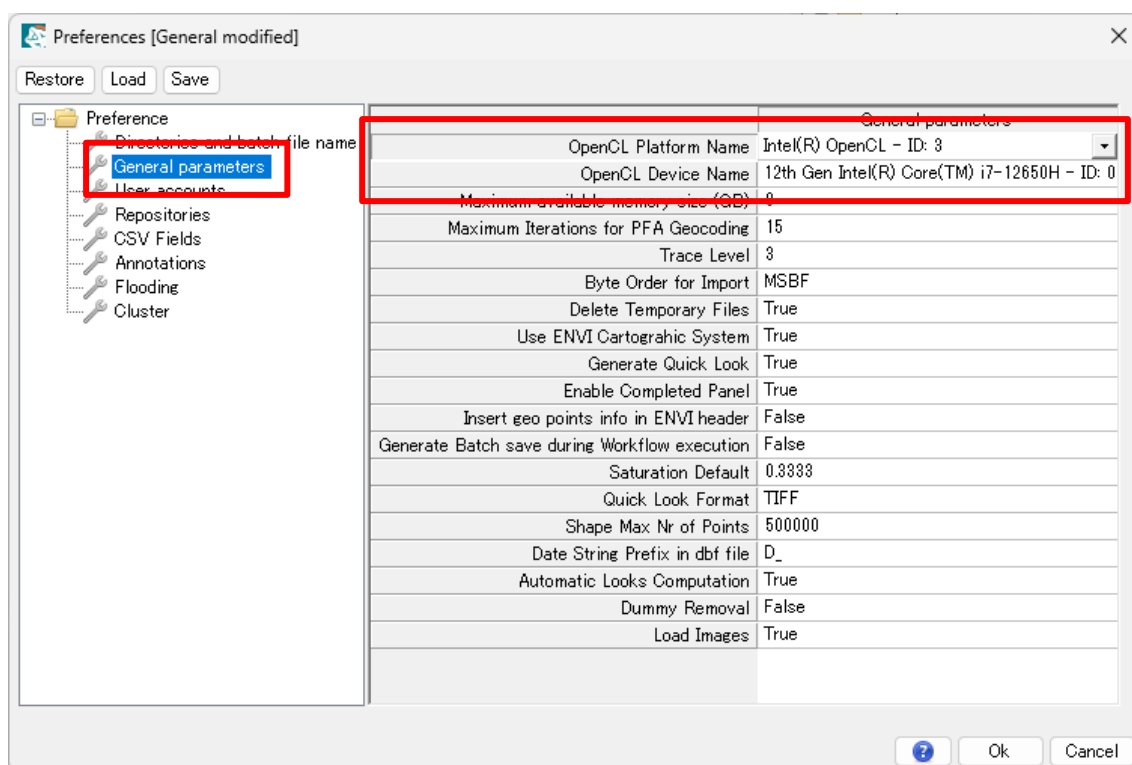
Preferences [General modified]

Restore Load Save

Preference
Directories and batch file name
General parameters
User accounts
Repositories
CSV Fields
Annotations
Flooding
Cluster

| | General parameters |
|---|---|
| OpenCL Platform Name | Intel(R) OpenCL - ID: 3 |
| OpenCL Device Name | 12th Gen Intel(R) Core(TM) i7-12650H - ID: 0 |
| Maximum available memory size (GB) | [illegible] |
| Maximum Iterations for PFA Geocoding | 15 |
| Trace Level | 3 |
| Byte Order for Import | MSBF |
| Delete Temporary Files | True |
| Use ENVI Cartograhic System | True |
| Generate Quick Look | True |
| Enable Completed Panel | True |
| Insert geo points info in ENVI header | False |
| Generate Batch save during Workflow execution | False |
| Saturation Default | 0.3333 |
| Quick Look Format | TIFF |
| Shape Max Nr of Points | 500000 |
| Date String Prefix in dbf file | D_ |
| Automatic Looks Computation | True |
| Dummy Removal | False |
| Load Images | True |

Ok Cancel